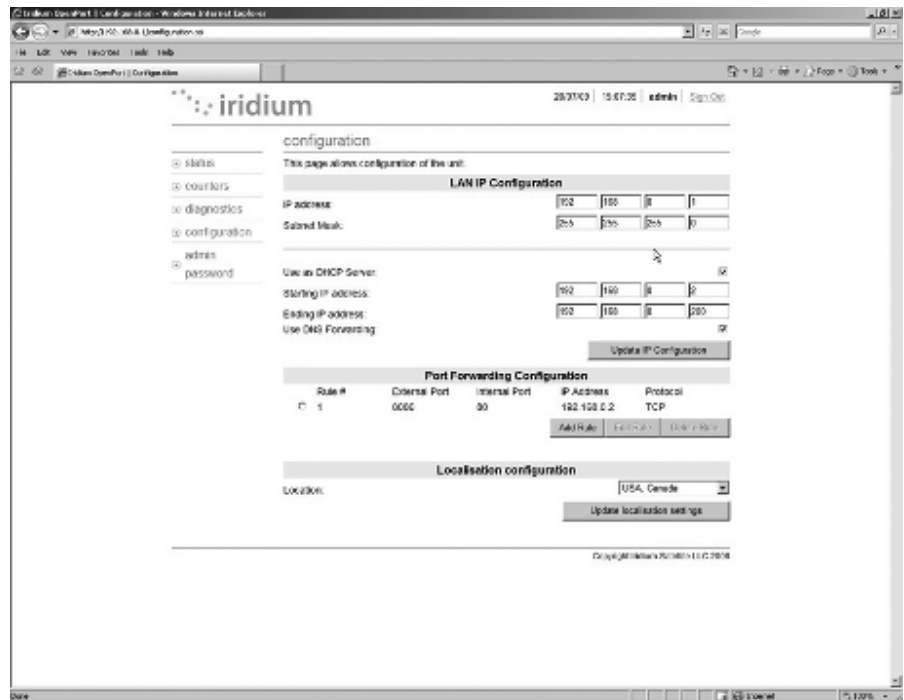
Iridium OpenPort | Configuration - Windows Internet Explorer
http://192.168.0.1/configuration.ssi
File Edit View Favorites Tools Help
Iridium OpenPort | Configuration
Page ▾ Tools ▾

iridium

28/07/09 | 15:07:35 | admin | Sign Out

configuration

status
counters
diagnostics
configuration
admin password

This page allows configuration of the unit.

LAN IP Configuration

IP address: 192 168 0 1
Subnet Mask: 255 255 255 0

Use as DHCP Server:
Starting IP address: 192 168 0 2
Ending IP address: 192 168 0 200
Use DNS Forwarding:

Update IP Configuration

Port Forwarding Configuration

| Rule # | External Port | Internal Port | IP Address | Protocol |
|---|---|---|---|---|
| 1 | 8080 | 80 | 192.168.0.2 | TCP |

Add Rule Edit Rule Delete Rule

Localisation configuration

Location: USA, Canada

Update localisation settings

Copyright Iridium Satellite LLC 2008

Done
Internet
100%